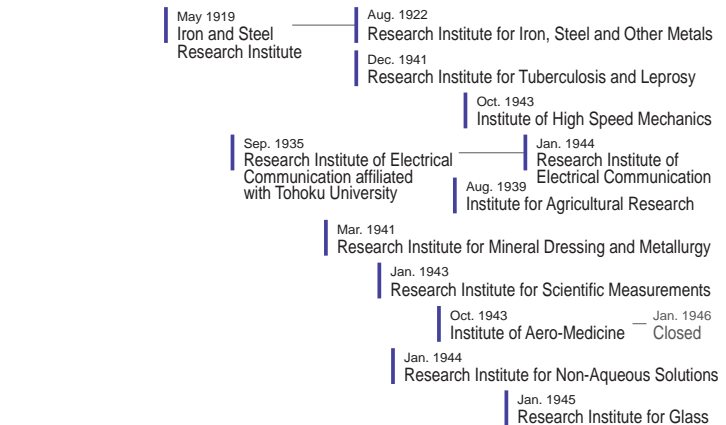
May 1919
Iron and Steel Research Institute

Aug. 1922
Research Institute for Iron, Steel and Other Metals

Dec. 1941
Research Institute for Tuberculosis and Leprosy

Oct. 1943
Institute of High Speed Mechanics

Sep. 1935
Research Institute of Electrical Communication affiliated with Tohoku University

Jan. 1944
Research Institute of Electrical Communication

Aug. 1939
Institute for Agricultural Research

Mar. 1941
Research Institute for Mineral Dressing and Metallurgy

Jan. 1943
Research Institute for Scientific Measurements

Oct. 1943
Institute of Aero-Medicine

Jan. 1946
Closed

Jan. 1944
Research Institute for Non-Aqueous Solutions

Jan. 1945
Research Institute for Glass